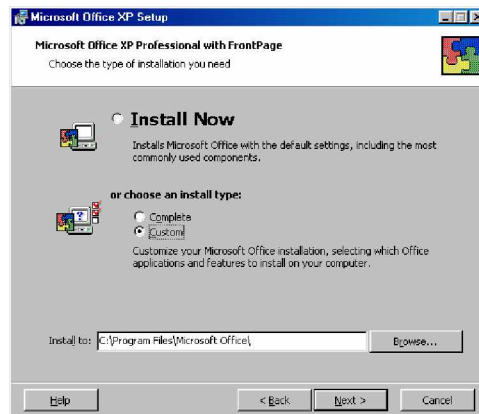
Microsoft Office XP Setup

Microsoft Office XP Professional with FrontPage
Choose the type of installation you need

Install Now
Installs Microsoft Office with the default settings, including the most commonly used components.

or choose an install type:
Complete
Custom
Customize your Microsoft Office installation, selecting which Office applications and features to install on your computer.

Install to: C:\Program Files\Microsoft Office\
Browse...

Help
< Back
Next >
Cancel